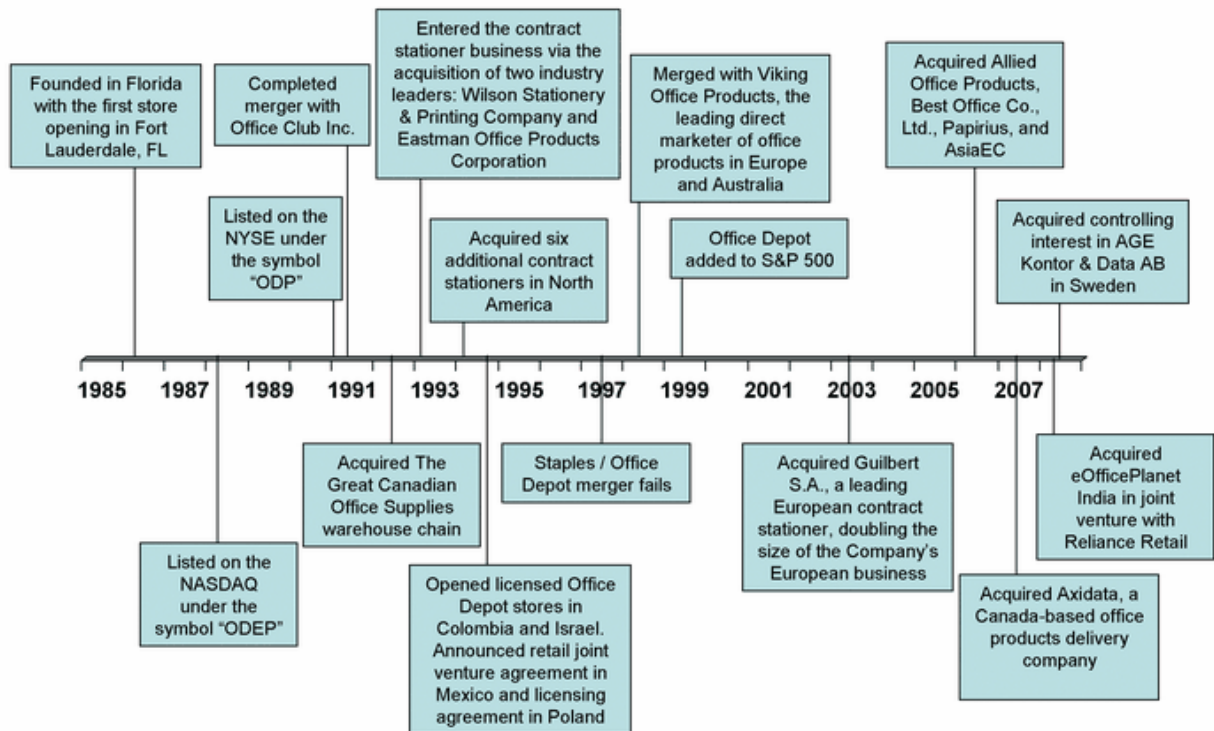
Founded in Florida with the first store opening in Fort Lauderdale, FL

Completed merger with Office Club Inc.

Listed on the NYSE under the symbol "ODP"

Entered the contract stationer business via the acquisition of two industry leaders: Wilson Stationery & Printing Company and Eastman Office Products Corporation

Acquired six additional contract stationers in North America

Merged with Viking Office Products, the leading direct marketer of office products in Europe and Australia

Office Depot added to S&P 500

Acquired Allied Office Products, Best Office Co., Ltd., Papirius, and AsiaEC

Acquired controlling interest in AGE Kontor & Data AB in Sweden

1985 1987 1989 1991 1993 1995 1997 1999 2001 2003 2005 2007

Listed on the NASDAQ under the symbol "ODEP"

Acquired The Great Canadian Office Supplies warehouse chain

Opened licensed Office Depot stores in Colombia and Israel. Announced retail joint venture agreement in Mexico and licensing agreement in Poland

Staples / Office Depot merger fails

Acquired Guilbert S.A., a leading European contract stationer, doubling the size of the Company's European business

Acquired Axidata, a Canada-based office products delivery company

Acquired eOfficePlanet India in joint venture with Reliance Retail